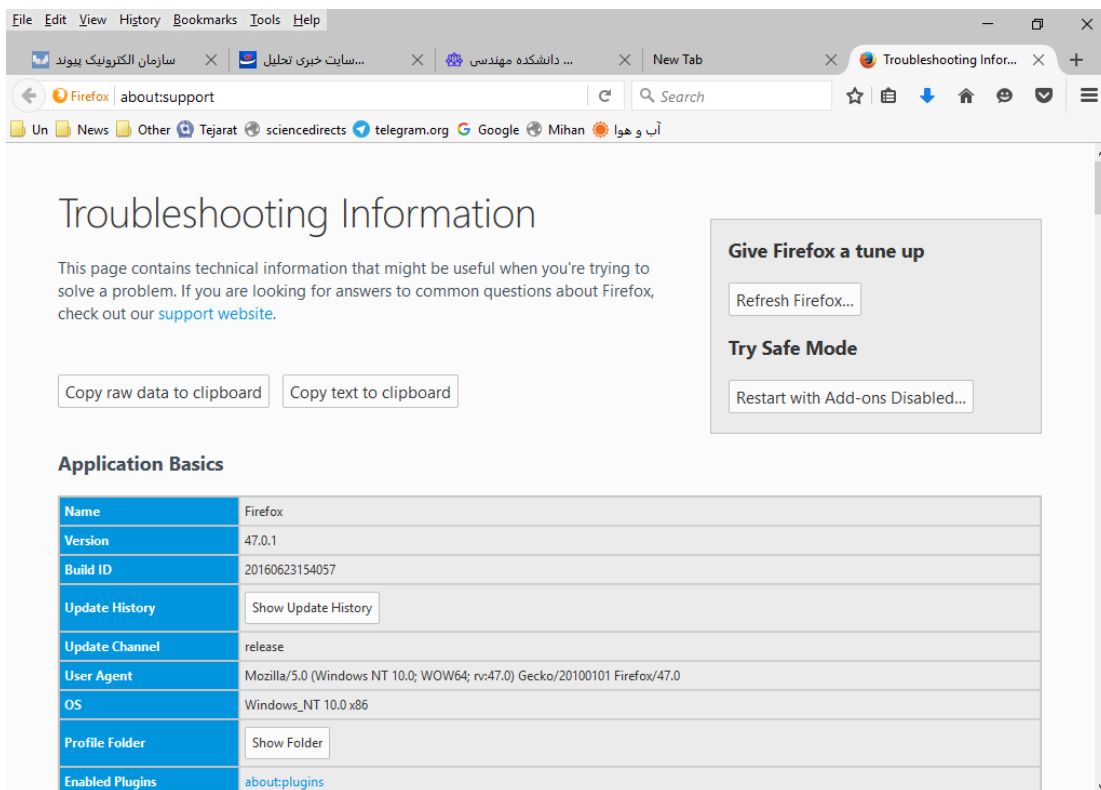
File Edit View History Bookmarks Tools Help

سازمان الکترونیک پیوند
سایت خبری تحلیل...
دانشکده مهندسی ...
New Tab
Troubleshooting Infor...

Firefox about:support
Search

Un News Other Tejarat sciencedirects telegram.org Google Mihan آب و هوا

Troubleshooting Information

This page contains technical information that might be useful when you're trying to solve a problem. If you are looking for answers to common questions about Firefox, check out our support website.

Copy raw data to clipboard
Copy text to clipboard

Give Firefox a tune up

Refresh Firefox...

Try Safe Mode

Restart with Add-ons Disabled...

Application Basics

| Name | Firefox |
|---|---|
| Version | 47.0.1 |
| Build ID | 20160623154057 |
| Update History | Show Update History |
| Update Channel | release |
| User Agent | Mozilla/5.0 (Windows NT 10.0; WOW64; rv:47.0) Gecko/20100101 Firefox/47.0 |
| OS | Windows_NT 10.0 x86 |
| Profile Folder | Show Folder |
| Enabled Plugins | about:plugins |